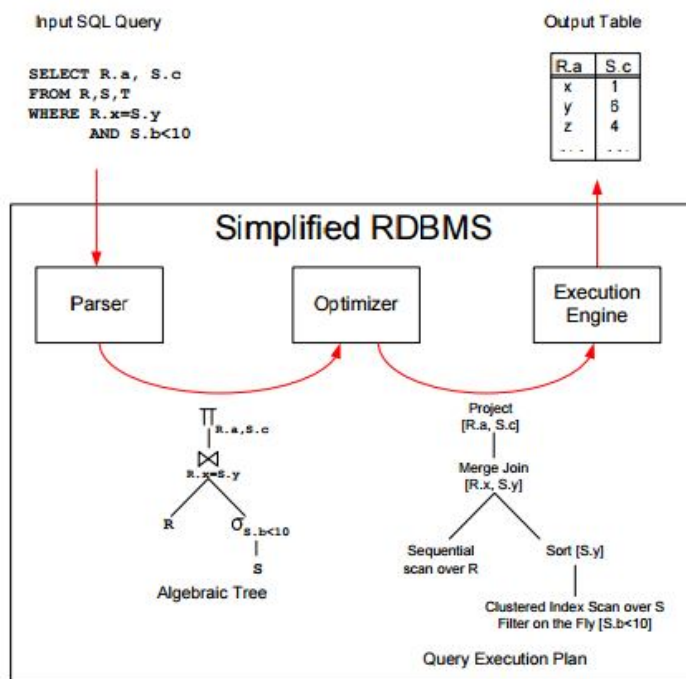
Input SQL Query

SELECT R.a, S.c
FROM R,S,T
WHERE R.x=S.y
AND S.b<10

Output Table

| R.a | S.c |
|---|---|
| x | 1 |
| y | 6 |
| z | 4 |
| ... | ... |

Simplified RDBMS

Parser

Optimizer

Execution Engine

$\Pi_{R.a,S.c}$

$\bowtie_{R.x=S.y}$

R

$\sigma_{S.b<10}$

S

Algebraic Tree

Project [R.a, S.c]

Merge Join [R.x, S.y]

Sequential scan over R

Sort [S.y]

Clustered Index Scan over S Filter on the Fly [S.b<10]

Query Execution Plan